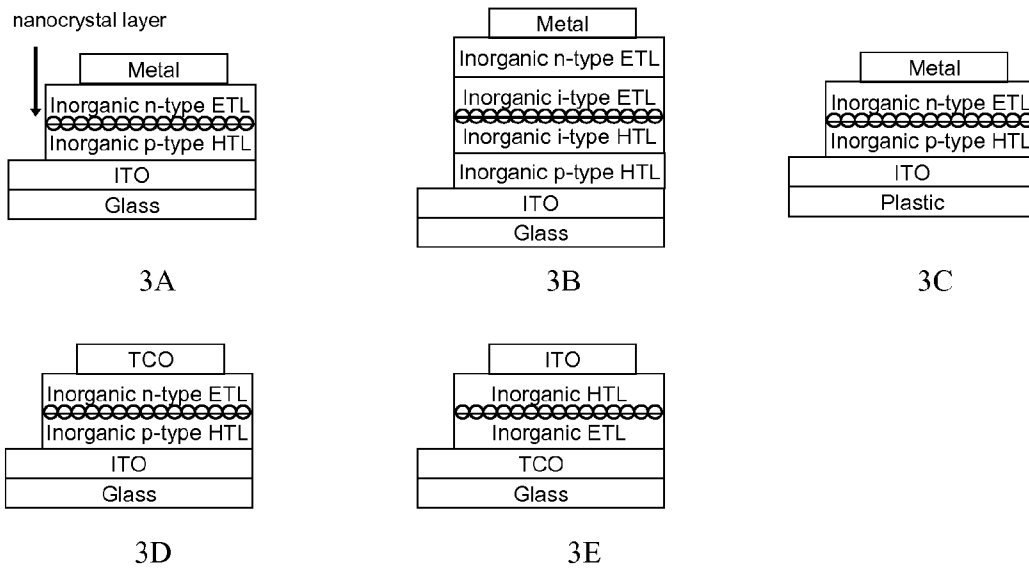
nanocrystal layer

Metal
Inorganic n-type ETL
Inorganic p-type HTL
ITO
Glass

3A

Metal
Inorganic n-type ETL
Inorganic i-type ETL
Inorganic i-type HTL
Inorganic p-type HTL
ITO
Glass

3B

Metal
Inorganic n-type ETL
Inorganic p-type HTL
ITO
Plastic

3C

TCO
Inorganic n-type ETL
Inorganic p-type HTL
ITO
Glass

3D

ITO
Inorganic HTL
Inorganic ETL
TCO
Glass

3E